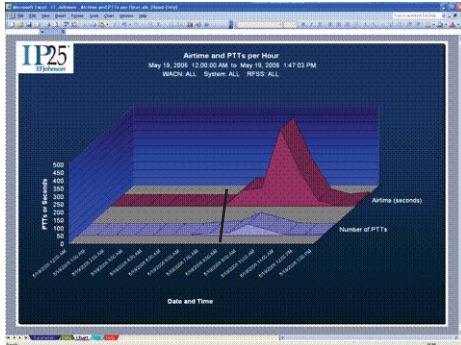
Microsoft Excel - 11 Johnson - Airtime and PTTs per Hour.xls [Read-Only]

IP25
EFJohnson

Airtime and PTTs per Hour
May 19, 2006 12:00:00 AM to May 19, 2006 1:47:03 PM
WACN: ALL System: ALL RFSS: ALL

PTTs or Seconds

500
450
400
350
300
250
200
150
100
50
0

Airtime (seconds)

Number of PTTs

5/19/2006 12:00 AM
5/19/2006 1:00 AM
5/19/2006 2:00 AM
5/19/2006 3:00 AM
5/19/2006 4:00 AM
5/19/2006 5:00 AM
5/19/2006 6:00 AM
5/19/2006 7:00 AM
5/19/2006 8:00 AM
5/19/2006 9:00 AM
5/19/2006 10:00 AM
5/19/2006 11:00 AM
5/19/2006 12:00 PM
5/19/2006 1:00 PM

Date and Time